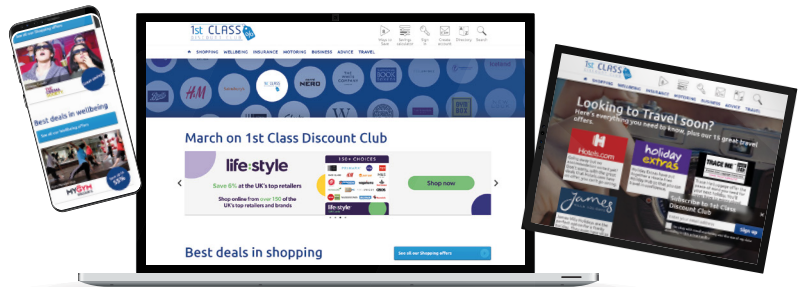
1st CLASS

SHOPPING WELLBEING INSURANCE MOTORING BUSINESS ADVICE TRAVEL

H&M

NERO

BOOTS

W

March on 1st Class Discount Club

life:style

Save 6% at the UK's top retailers

Shop online from over 150 of the UK's top retailers and brands

150+ CHOICES

Shop now

Best deals in shopping

See all our shopping offers

Best deals in wellbeing

See all our Wellbeing offers

MYGYM

Looking to Travel soon?

Here's everything you need to know, plus our 15 great travel offers

Hotels.com

holiday extras

TRADE ME

James

Subscribe to 1st Class Discount Club

Sign up